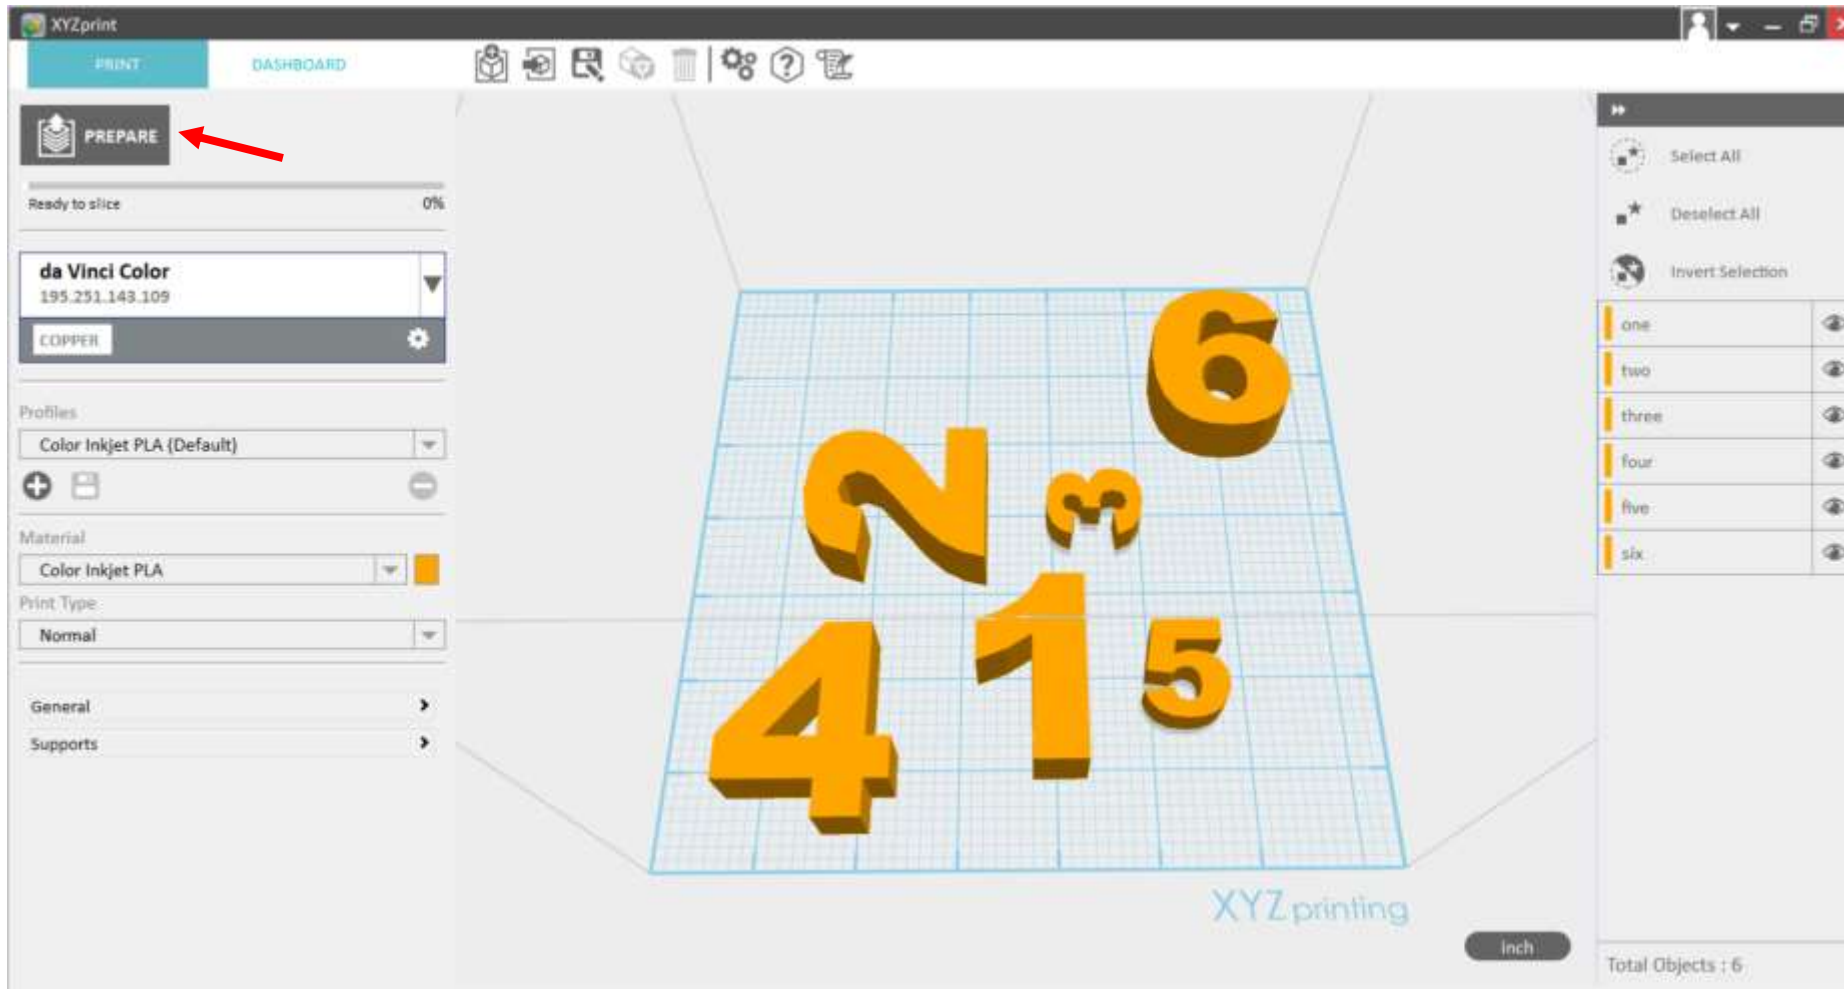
XYZprint

PRINT DASHBOARD

PREPARE

Ready to slice 0%

da Vinci Color
195.251.143.109

COPPER

Profiles

Color Inkjet PLA (Default)

Material

Color Inkjet PLA

Print Type

Normal

General

Supports

2 3 6 4 1 5

XYZprinting

Inch

Select All

Deselect All

Invert Selection

one

two

three

four

five

six

Total Objects : 6